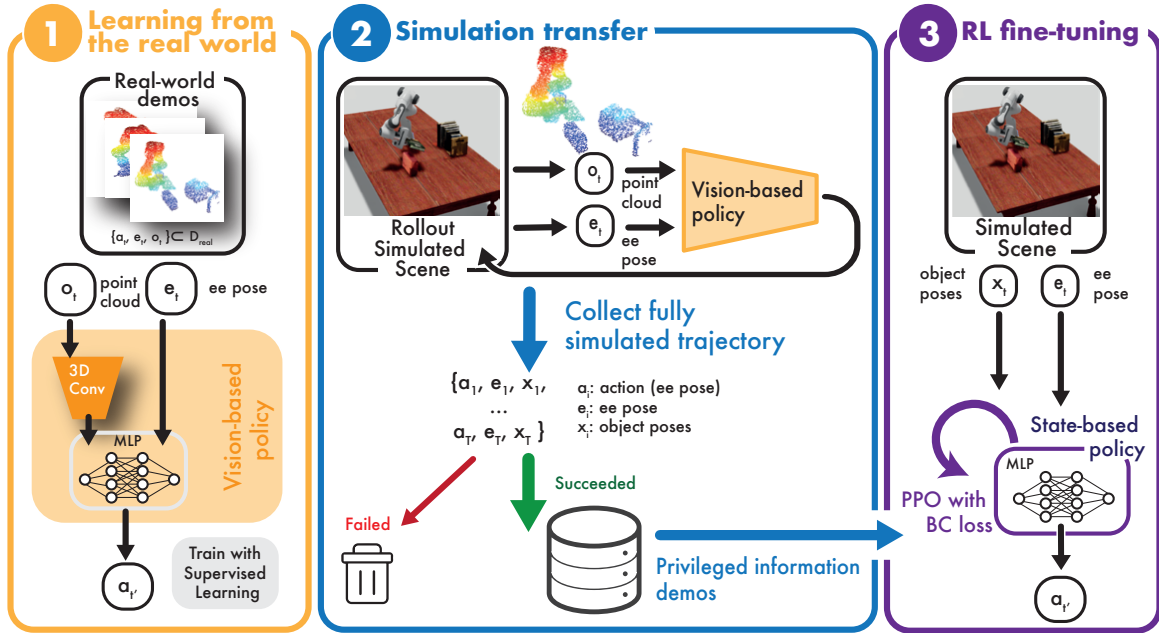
1 Learning from the real world

Real-world demos

$\{a_t, e_t, o_t\} \subset D_{real}$

$o_t$ point cloud

$e_t$ ee pose

3D Conv

MLP

Vision-based policy

$a_{t'}$

Train with Supervised Learning

2 Simulation transfer

Rollout Simulated Scene

$o_t$ point cloud

$e_t$ ee pose

Vision-based policy

Collect fully simulated trajectory

$\{a_1, e_1, x_1,$
...
$a_T, e_T, x_T\}$

$a_i$: action (ee pose)
$e_i$: ee pose
$x_i$: object poses

Failed

Succeeded

Privileged information demos

3 RL fine-tuning

Simulated Scene

object poses $x_t$

$e_t$ ee pose

State-based policy

MLP

PPO with BC loss

$a_{t'}$